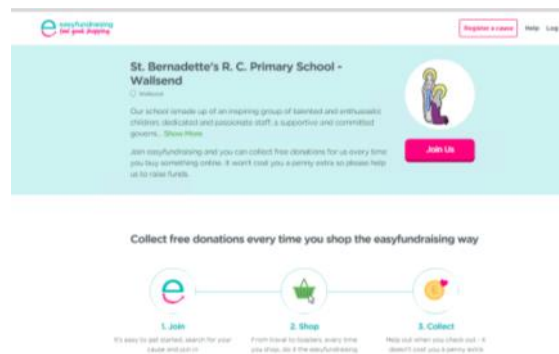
easyfundraising
feel good shopping

Register a cause   Help   Log

St. Bernadette's R. C. Primary School - Wallsend

Wallsend

Our school ismade up of an inspiring group of talented and enthusiastic children, dedicated and passionate staff, a supportive and committed govern... Show More

Join easyfundraising and you can collect free donations for us every time you buy something online. It won't cost you a penny extra so please help us to raise funds.

Join Us

Collect free donations every time you shop the easyfundraising way

1. Join
It's easy to get started, search for your cause and join in

2. Shop
From travel to foodies, every time you shop, do it the easyfundraising

3. Collect
Help out when you check out - it doesn't cost you a penny extra